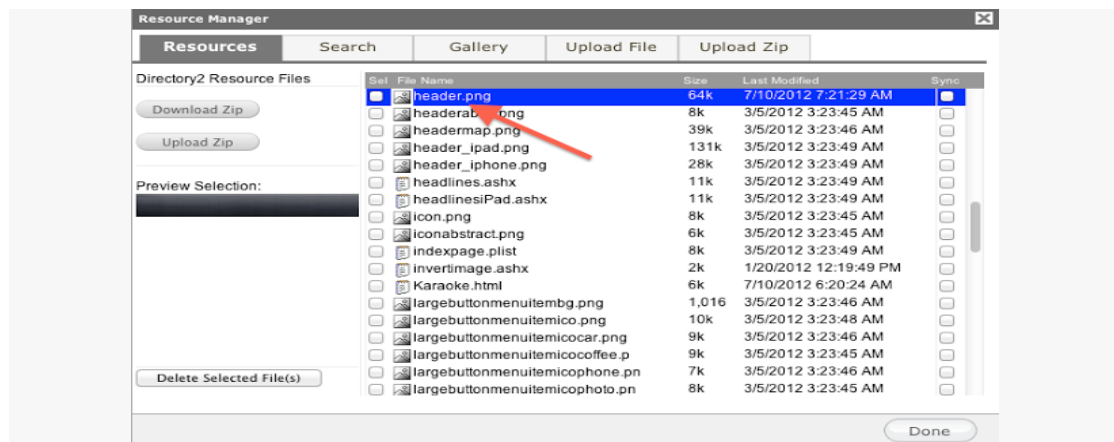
Resource Manager

Resources | Search | Gallery | Upload File | Upload Zip

Directory2 Resource Files

Download Zip

Upload Zip

Preview Selection:

Delete Selected File(s)

| Sel | File Name | Size | Last Modified | Sync |
|---|---|---|---|---|
| | header.png | 64k | 7/10/2012 7:21:29 AM | |
| | headerab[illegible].png | 8k | 3/5/2012 3:23:45 AM | |
| | headermap.png | 39k | 3/5/2012 3:23:46 AM | |
| | header_ipad.png | 131k | 3/5/2012 3:23:49 AM | |
| | header_iphone.png | 28k | 3/5/2012 3:23:49 AM | |
| | headlines.ashx | 11k | 3/5/2012 3:23:49 AM | |
| | headlinesiPad.ashx | 11k | 3/5/2012 3:23:49 AM | |
| | icon.png | 8k | 3/5/2012 3:23:45 AM | |
| | iconabstract.png | 6k | 3/5/2012 3:23:45 AM | |
| | indexpage.plist | 8k | 3/5/2012 3:23:49 AM | |
| | invertimage.ashx | 2k | 1/20/2012 12:19:49 PM | |
| | Karaoke.html | 6k | 7/10/2012 6:20:24 AM | |
| | largebuttonmenuitembg.png | 1,016 | 3/5/2012 3:23:46 AM | |
| | largebuttonmenuitemico.png | 10k | 3/5/2012 3:23:48 AM | |
| | largebuttonmenuitemicocar.png | 9k | 3/5/2012 3:23:46 AM | |
| | largebuttonmenuitemicocoffee.p | 9k | 3/5/2012 3:23:45 AM | |
| | largebuttonmenuitemicophone.pn | 7k | 3/5/2012 3:23:46 AM | |
| | largebuttonmenuitemicophoto.pn | 8k | 3/5/2012 3:23:45 AM | |

Done